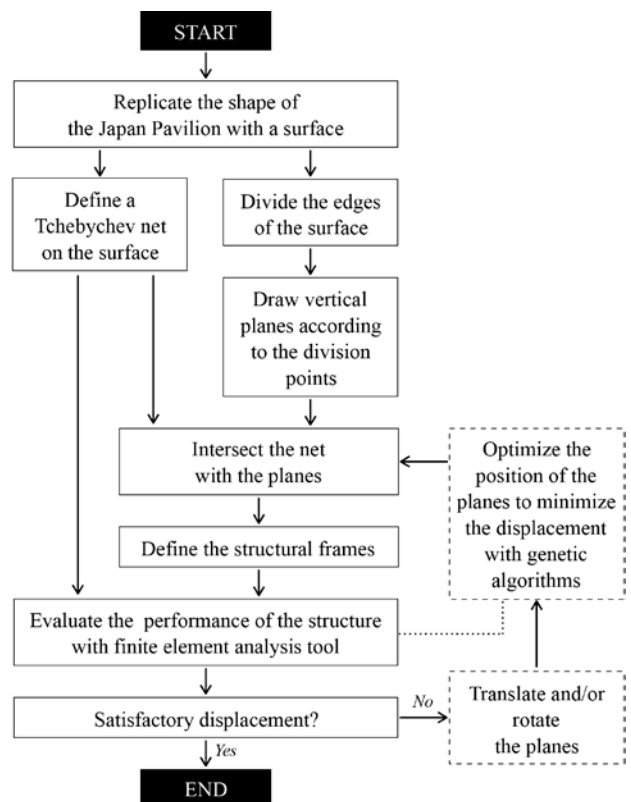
START

Replicate the shape of the Japan Pavilion with a surface

Define a Tchebychev net on the surface

Divide the edges of the surface

Draw vertical planes according to the division points

Intersect the net with the planes

Optimize the position of the planes to minimize the displacement with genetic algorithms

Define the structural frames

Evaluate the performance of the structure with finite element analysis tool

Satisfactory displacement?

No

Translate and/or rotate the planes

Yes

END